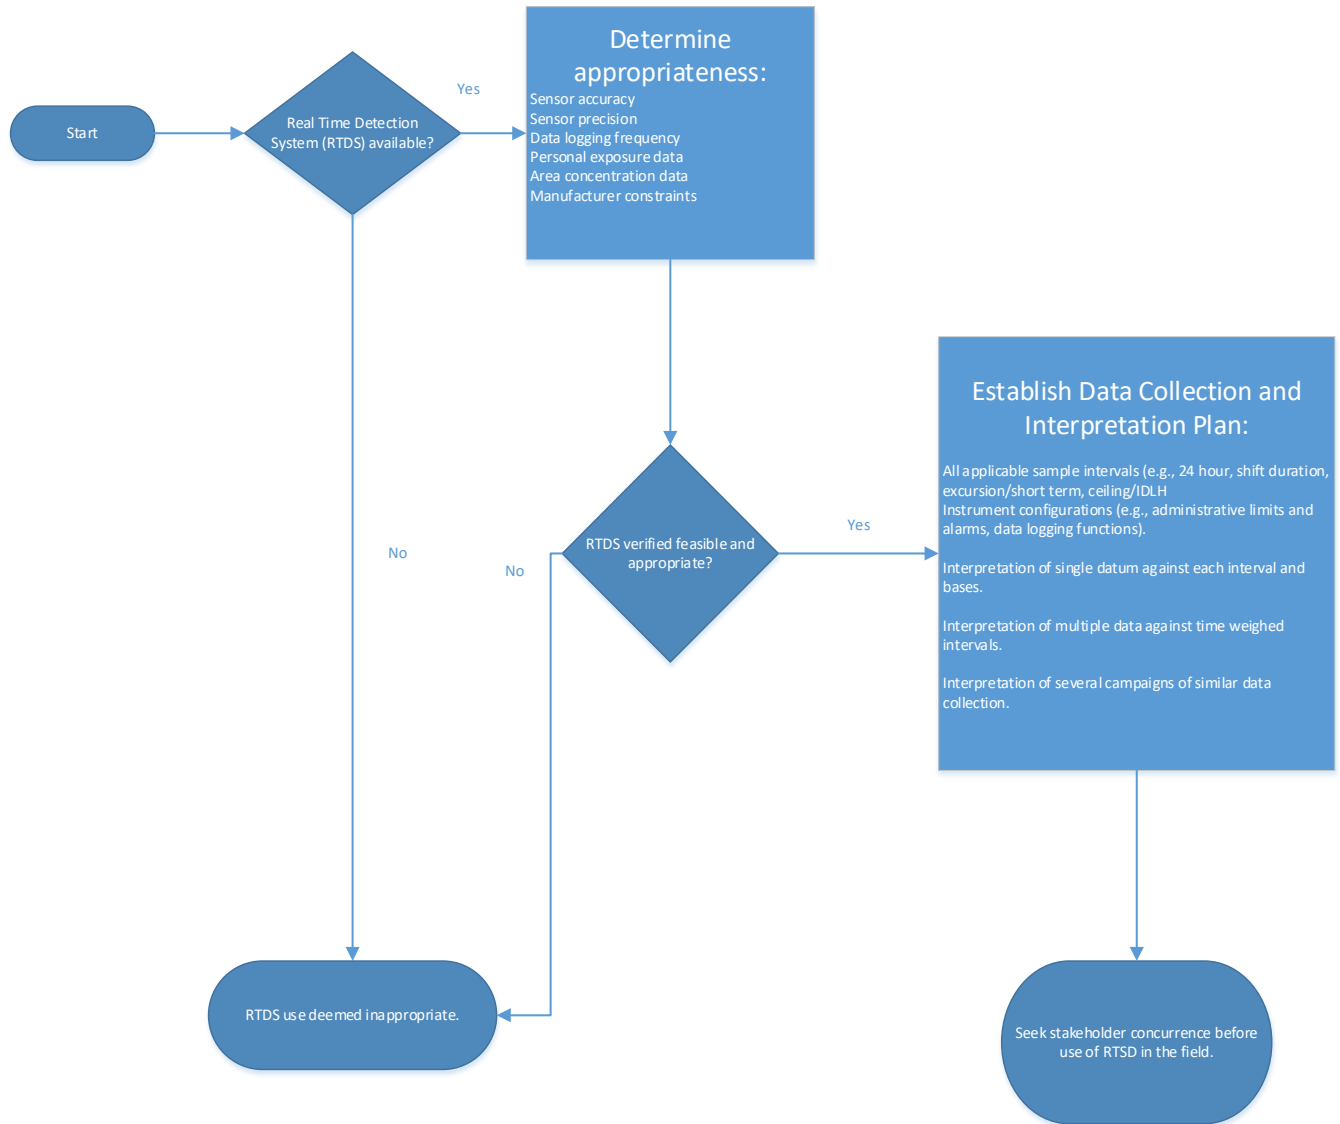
Start

Real Time Detection System (RTDS) available?

Yes

Determine appropriateness:

Sensor accuracy
Sensor precision
Data logging frequency
Personal exposure data
Area concentration data
Manufacturer constraints

No

No

RTDS verified feasible and appropriate?

Yes

Establish Data Collection and Interpretation Plan:

All applicable sample intervals (e.g., 24 hour, shift duration, excursion/short term, ceiling/IDLH
Instrument configurations (e.g., administrative limits and alarms, data logging functions).

Interpretation of single datum against each interval and bases.

Interpretation of multiple data against time weighed intervals.

Interpretation of several campaigns of similar data collection.

RTDS use deemed inappropriate.

Seek stakeholder concurrence before use of RTSD in the field.